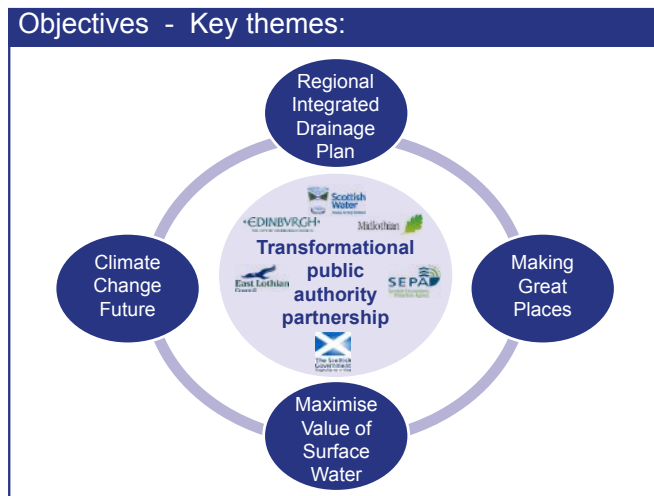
Objectives - Key themes:

Regional Integrated Drainage Plan

Scottish Water

EDINBVRGH

Midlothian

Transformational public authority partnership

East Lothian Council

SEPA

The Scottish Government

Climate Change Future

Making Great Places

Maximise Value of Surface Water